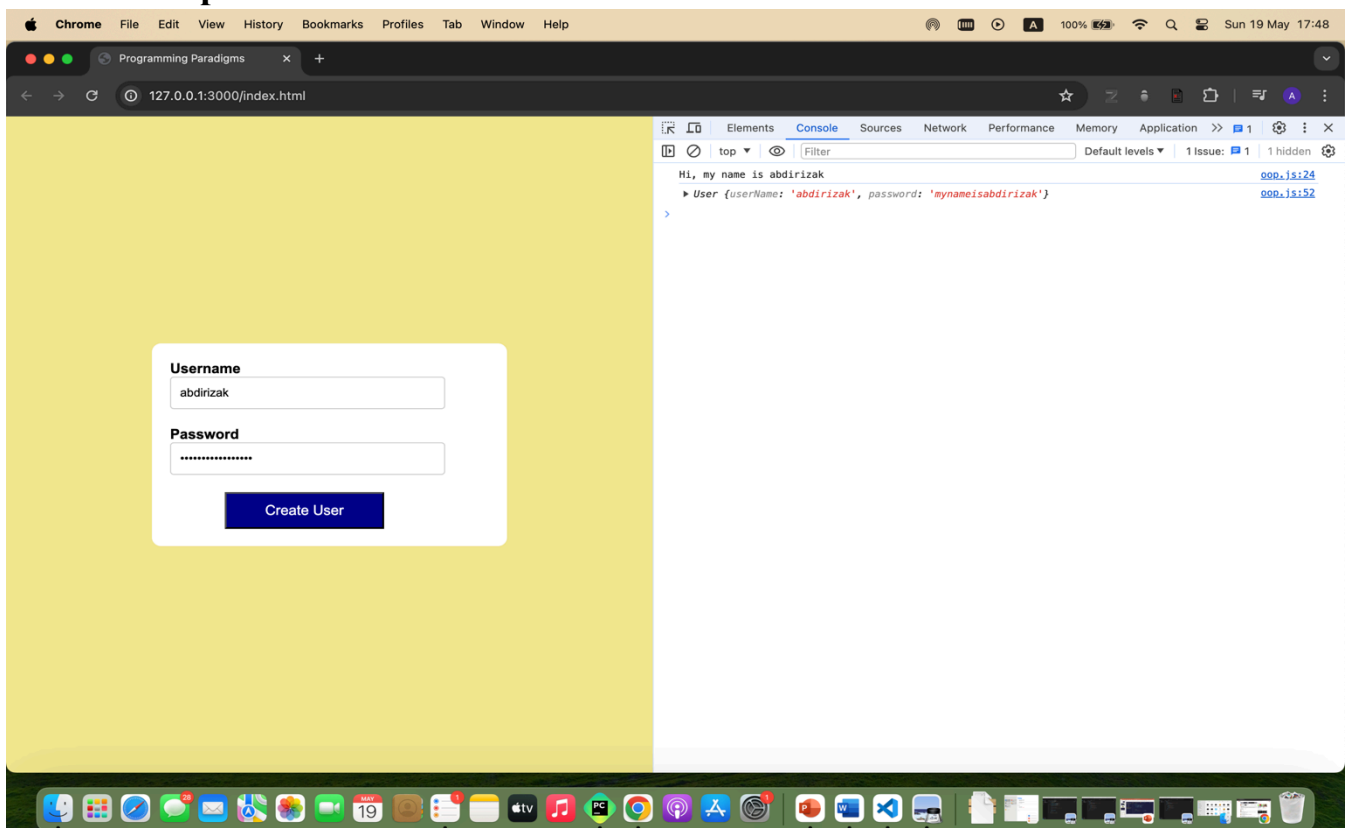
Chrome File Edit View History Bookmarks Profiles Tab Window Help

100% Sun 19 May 17:48

Programming Paradigms

127.0.0.1:3000/index.html

Elements Console Sources Network Performance Memory Application >> 1

top Filter Default levels 1 Issue: 1 1 hidden

Hi, my name is abdirizak oop.js:24

User {userName: 'abdirizak', password: 'mynameisabdirizak'} oop.js:52

Username

abdirizak

Password

•••••••••••••••••

Create User

28

MAY 19

1

tv

PC

1

P

W